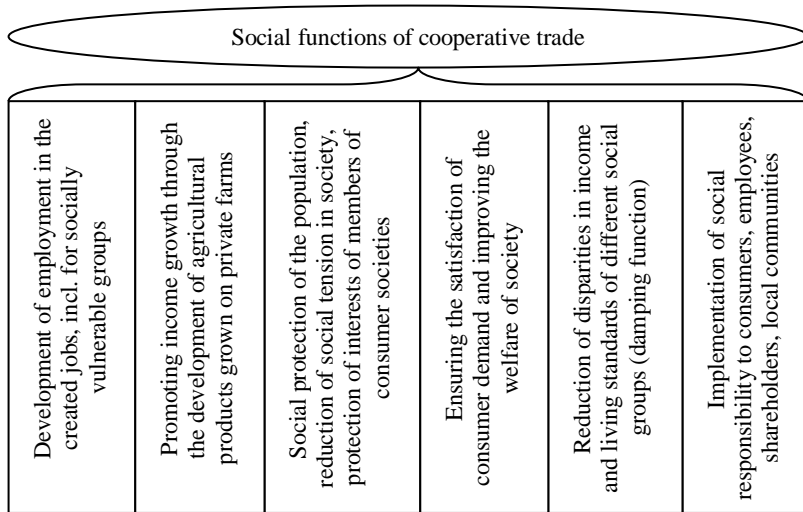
Social functions of cooperative trade

Development of employment in the created jobs, incl. for socially vulnerable groups

Promoting income growth through the development of agricultural products grown on private farms

Social protection of the population, reduction of social tension in society, protection of interests of members of consumer societies

Ensuring the satisfaction of consumer demand and improving the welfare of society

Reduction of disparities in income and living standards of different social groups (damping function)

Implementation of social responsibility to consumers, employees, shareholders, local communities